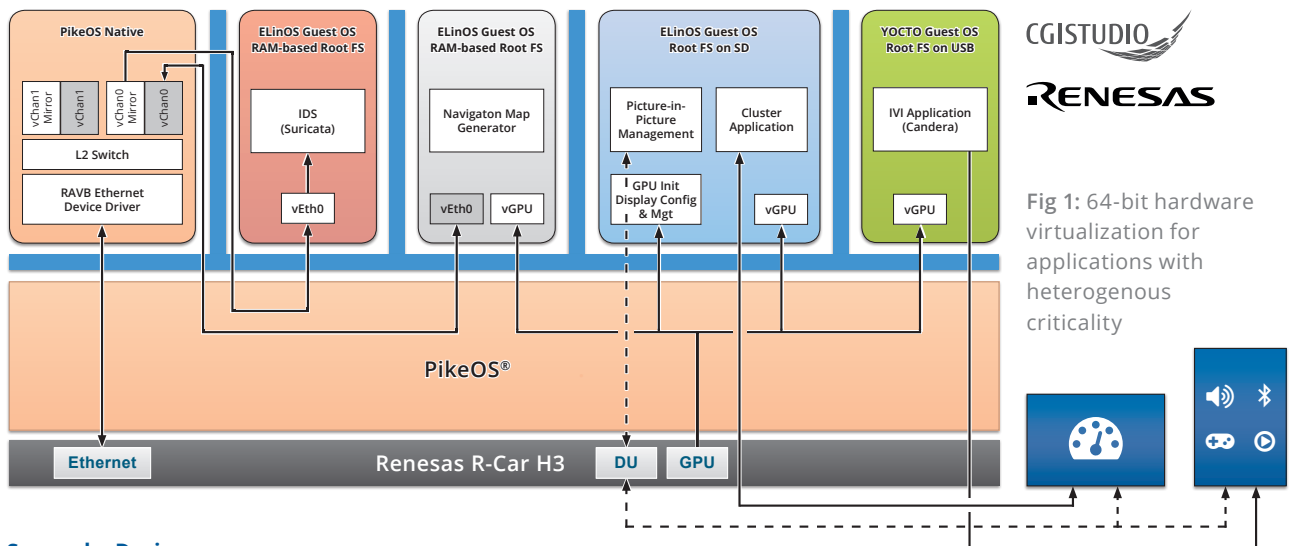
PikeOS Native

vChan1 Mirror

vChan1

vChan0 Mirror

vChan0

L2 Switch

RAVB Ethernet Device Driver

ELinOS Guest OS RAM-based Root FS

IDS (Suricata)

vEth0

ELinOS Guest OS RAM-based Root FS

Navigaton Map Generator

vEth0

vGPU

ELinOS Guest OS Root FS on SD

Picture-in-Picture Management

Cluster Application

GPU Init Display Config & Mgt

vGPU

YOCTO Guest OS Root FS on USB

IVI Application (Candera)

vGPU

CGISTUDIO

RENESAS

Fig 1: 64-bit hardware virtualization for applications with heterogenous criticality

PikeOS®

Ethernet

Renesas R-Car H3

DU

GPU

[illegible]